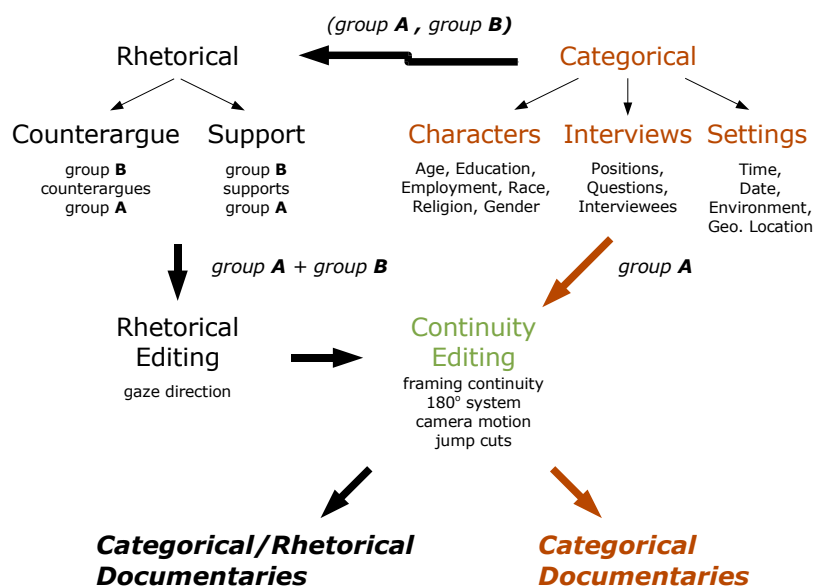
(group **A** , group **B**)

Rhetorical

Categorical

Counterargue

group **B** counterargues group **A**

Support

group **B** supports group **A**

Characters

Age, Education, Employment, Race, Religion, Gender

Interviews

Positions, Questions, Interviewees

Settings

Time, Date, Environment, Geo. Location

group **A** + group **B**

group **A**

Rhetorical Editing

gaze direction

Continuity Editing

framing continuity
$180^\circ$ system
camera motion
jump cuts

Categorical/Rhetorical Documentaries

Categorical Documentaries